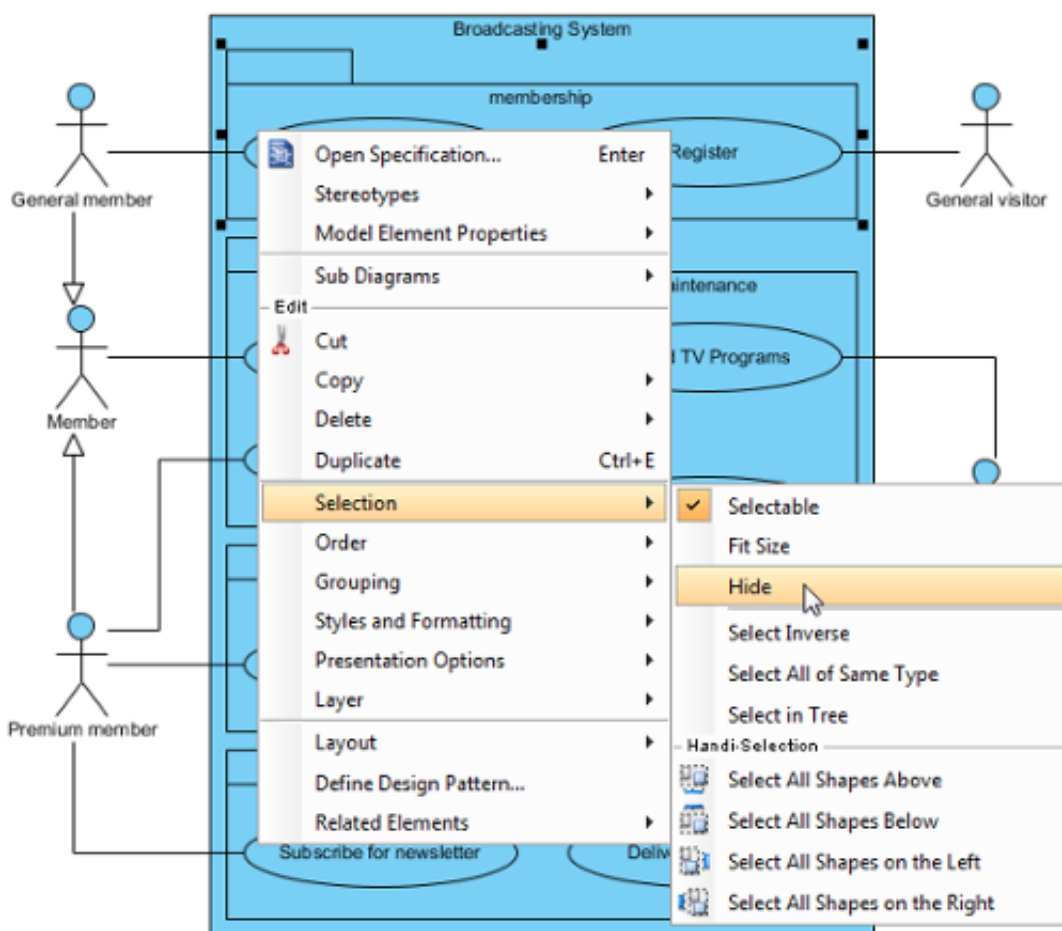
Broadcasting System

membership

General member

Register

General visitor

Member

aintenance

d TV Programs

Premium member

Subscribe for newsletter

Deliv

Open Specification... Enter
Stereotypes
Model Element Properties
Sub Diagrams
Edit
Cut
Copy
Delete
Duplicate Ctrl+E
Selection
Order
Grouping
Styles and Formatting
Presentation Options
Layer
Layout
Define Design Pattern...
Related Elements

Selectable
Fit Size
Hide
Select Inverse
Select All of Same Type
Select in Tree
Handi-Selection
Select All Shapes Above
Select All Shapes Below
Select All Shapes on the Left
Select All Shapes on the Right